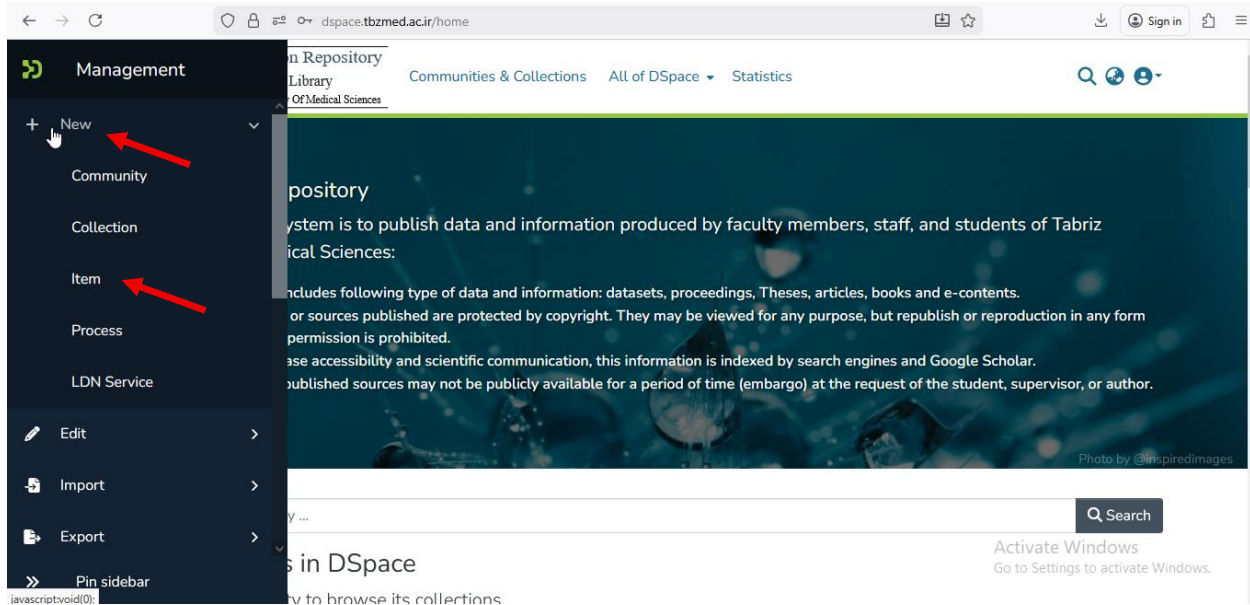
dspace.tbzmed.ac.ir/home

Sign in

Management

New

Community

Collection

Item

Process

LDN Service

Edit

Import

Export

Pin sidebar

javascript:void(0);

n Repository
Library
Of Medical Sciences

Communities & Collections All of DSpace Statistics

pository

ystem is to publish data and information produced by faculty members, staff, and students of Tabriz ical Sciences:

ncludes following type of data and information: datasets, proceedings, Theses, articles, books and e-contents.
or sources published are protected by copyright. They may be viewed for any purpose, but republish or reproduction in any form permission is prohibited.
ase accessibility and scientific communication, this information is indexed by search engines and Google Scholar.
ublished sources may not be publicly available for a period of time (embargo) at the request of the student, supervisor, or author.

Photo by @inspiredimages

y ...

Search

s in DSpace

ty to browse its collections

Activate Windows
Go to Settings to activate Windows.